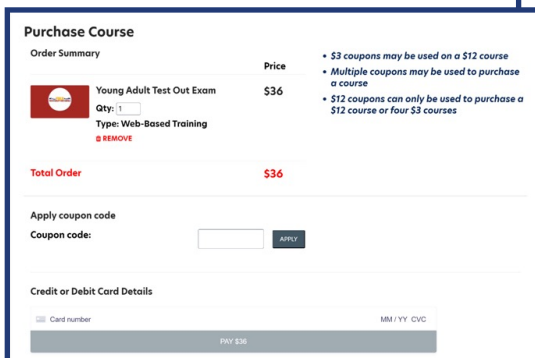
Purchase Course

Order Summary

Price

Young Adult Test Out Exam

Qty: 1

Type: Web-Based Training

REMOVE

$36

Total Order

$36

- $3 coupons may be used on a $12 course
- Multiple coupons may be used to purchase a course
- $12 coupons can only be used to purchase a $12 course or four $3 courses

Apply coupon code

Coupon code:

APPLY

Credit or Debit Card Details

Card number

MM / YY CVC

PAY $36